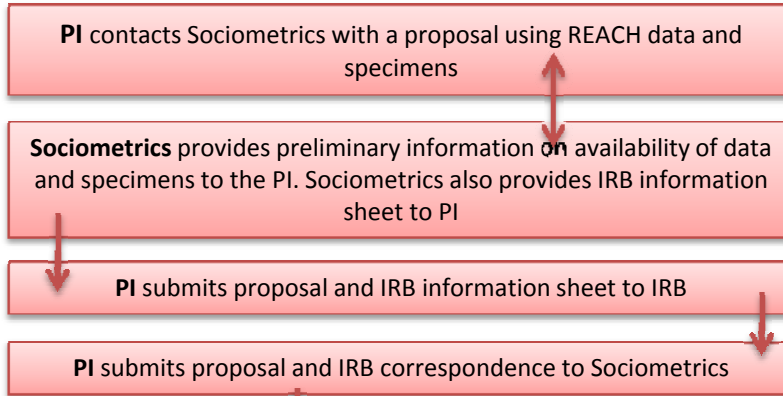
**PI** contacts Sociometrics with a proposal using REACH data and specimens

**Sociometrics** provides preliminary information on availability of data and specimens to the PI. Sociometrics also provides IRB information sheet to PI

**PI** submits proposal and IRB information sheet to IRB

**PI** submits proposal and IRB correspondence to Sociometrics